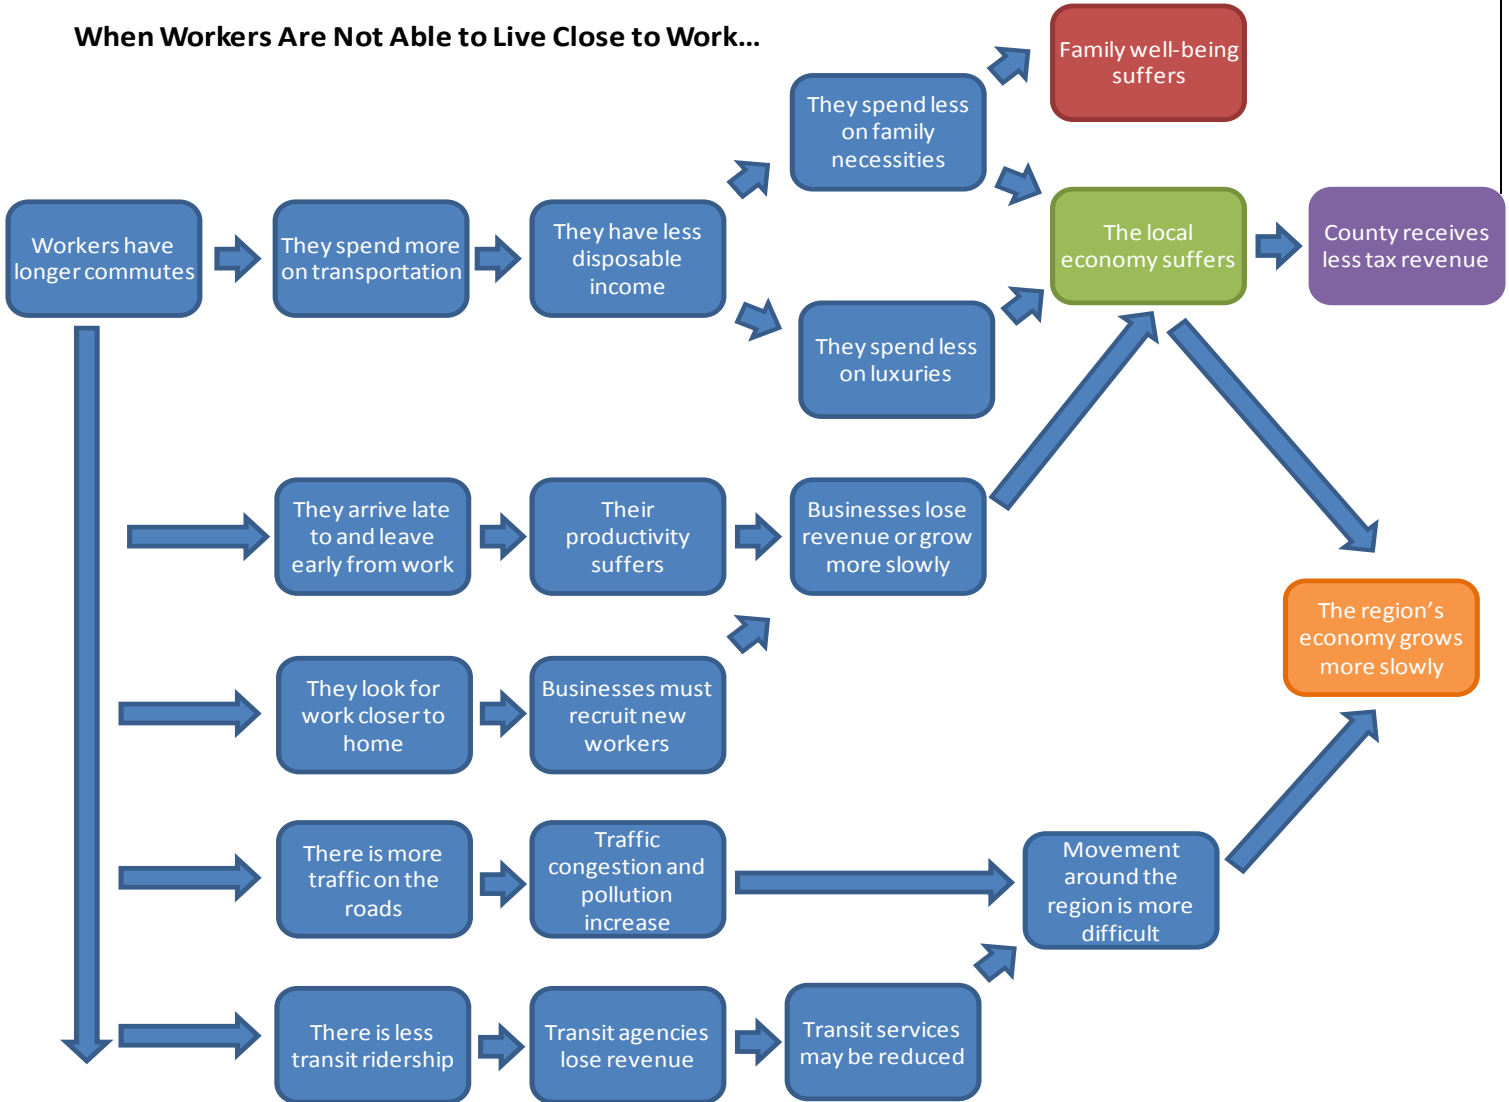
When Workers Are Not Able to Live Close to Work…

Family well-being suffers

They spend less on family necessities

Workers have longer commutes

They spend more on transportation

They have less disposable income

The local economy suffers

County receives less tax revenue

They spend less on luxuries

They arrive late to and leave early from work

Their productivity suffers

Businesses lose revenue or grow more slowly

The region's economy grows more slowly

They look for work closer to home

Businesses must recruit new workers

There is more traffic on the roads

Traffic congestion and pollution increase

Movement around the region is more difficult

There is less transit ridership

Transit agencies lose revenue

Transit services may be reduced